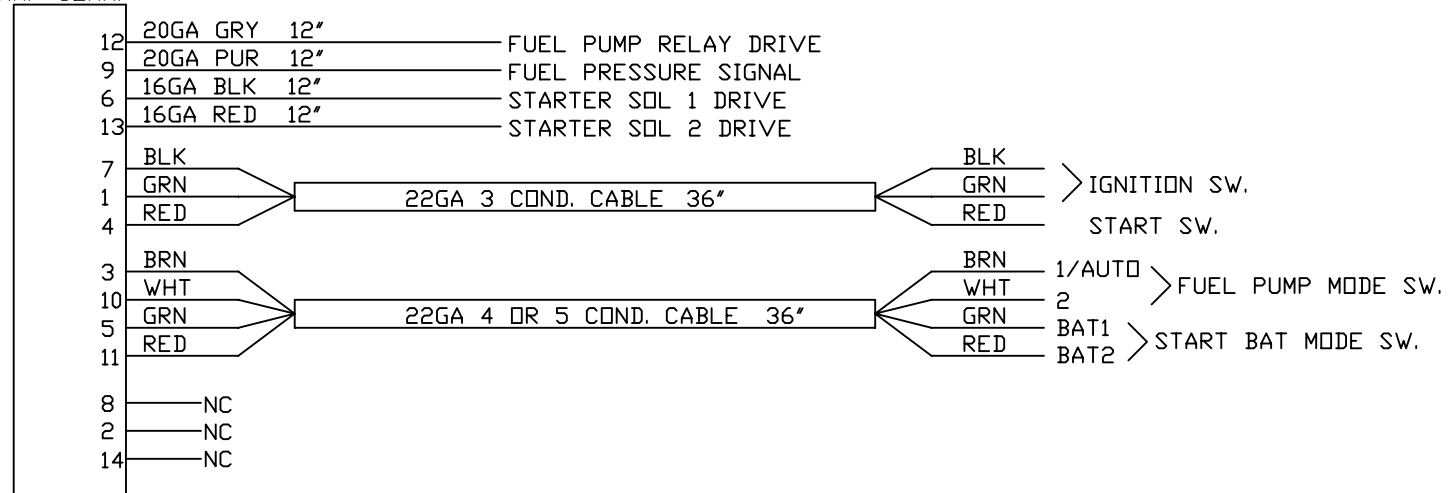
12 20GA GRY 12" FUEL PUMP RELAY DRIVE
9 20GA PUR 12" FUEL PRESSURE SIGNAL
6 16GA BLK 12" STARTER SOL 1 DRIVE
13 16GA RED 12" STARTER SOL 2 DRIVE

7 BLK
1 GRN
4 RED
22GA 3 COND. CABLE 36"
BLK
GRN
RED
IGNITION SW.
START SW.

3 BRN
10 WHT
5 GRN
11 RED
22GA 4 OR 5 COND. CABLE 36"
BRN
WHT
GRN
RED
1/AUTO
2
FUEL PUMP MODE SW.
BAT1
BAT2
START BAT MODE SW.

8 NC
2 NC
14 NC